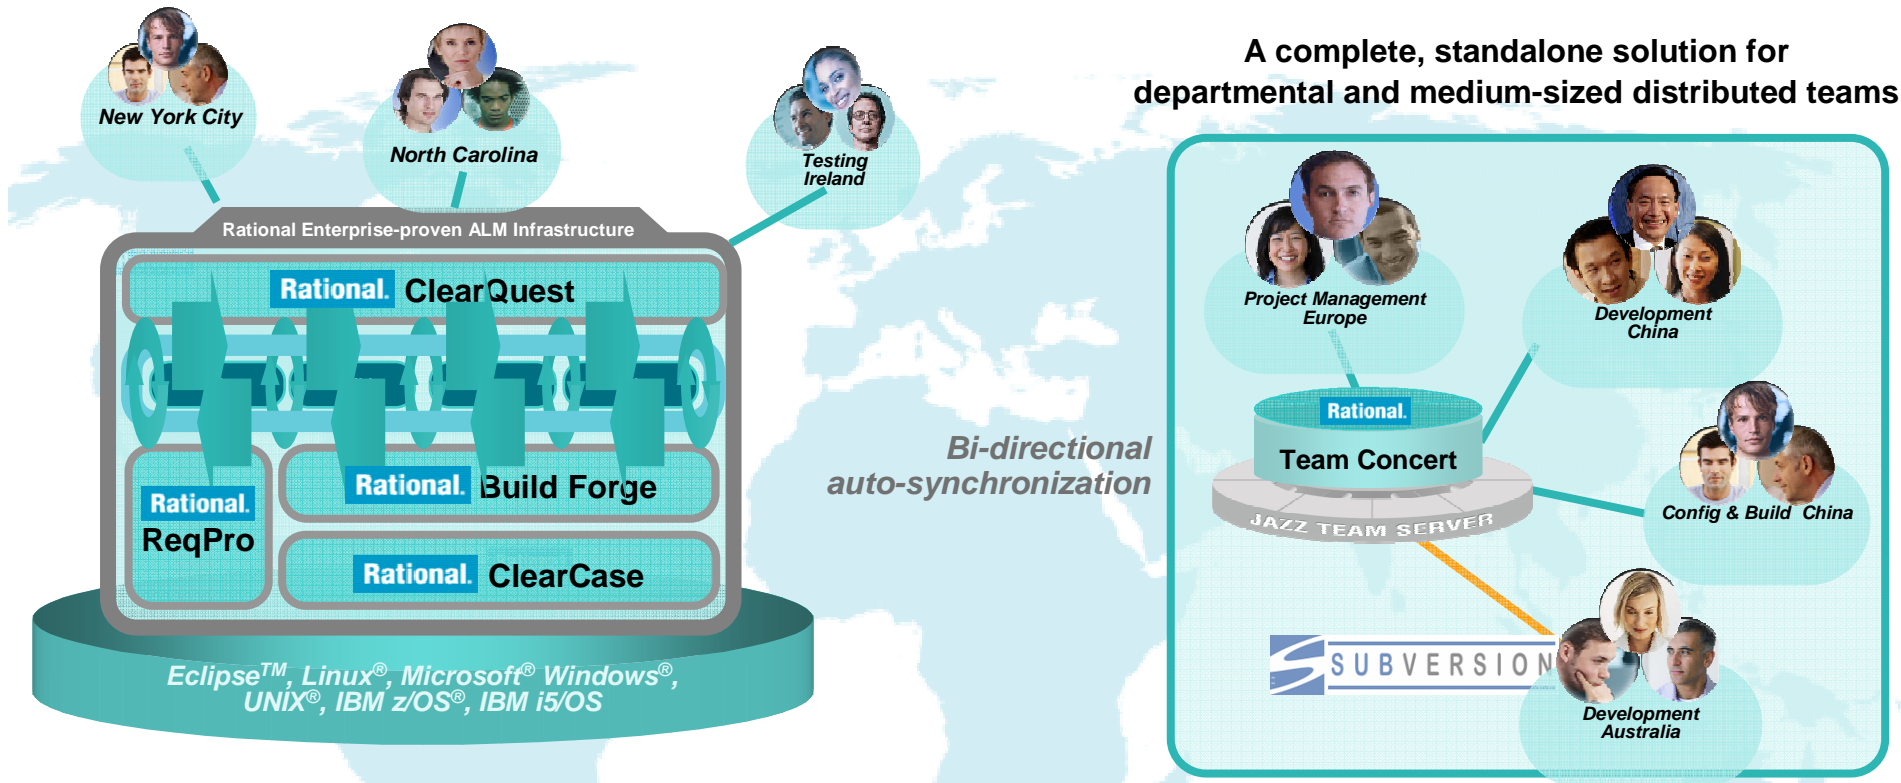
New York City

North Carolina

Testing Ireland

Rational Enterprise-proven ALM Infrastructure

Rational. ClearQuest

Rational. ReqPro

Rational. Build Forge

Rational. ClearCase

Eclipse$^{TM}$, Linux$^{®}$, Microsoft$^{®}$ Windows$^{®}$, UNIX$^{®}$, IBM z/OS$^{®}$, IBM i5/OS

Bi-directional auto-synchronization

A complete, standalone solution for departmental and medium-sized distributed teams

Project Management Europe

Development China

Rational. Team Concert

JAZZ TEAM SERVER

Config & Build China

SUBVERSION

Development Australia